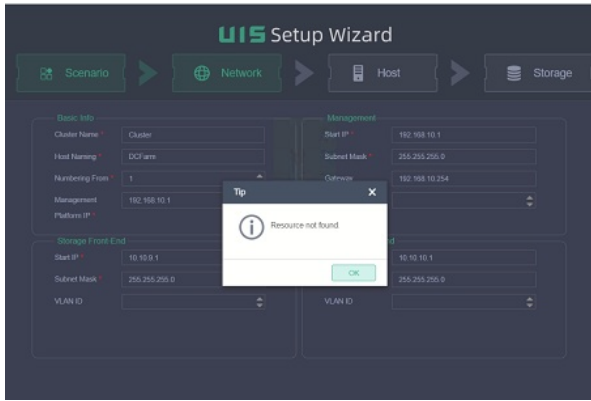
UIS Setup Wizard

Scenario

Network

Host

Storage

Basic Info

Cluster Name *
Cluster

Host Naming *
DCFarm

Numbering From *
1

Management Platform IP *
192.168.10.1

Management

Start IP *
192.168.10.1

Subnet Mask *
255.255.255.0

Gateway
192.168.10.254

Storage Front-End

Start IP *
10.10.9.1

Subnet Mask *
255.255.255.0

VLAN ID

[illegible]d

10.10.10.1

255.255.255.0

VLAN ID

Tip

Resource not found

OK